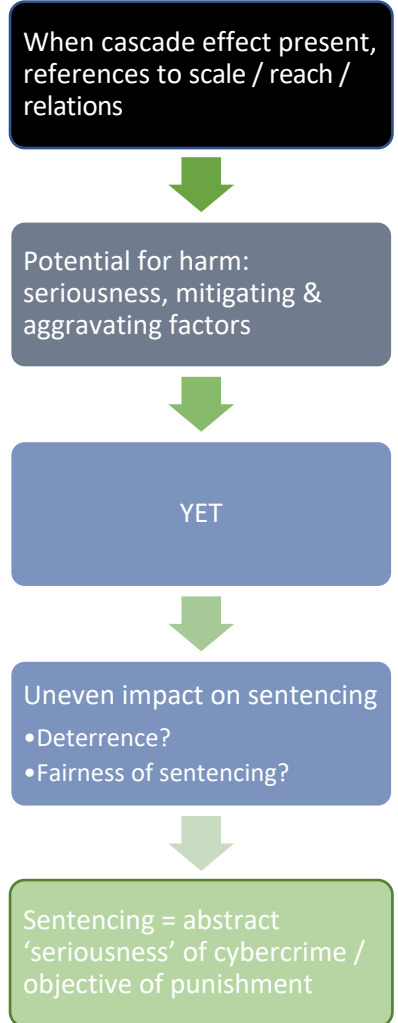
When cascade effect present, references to scale / reach / relations

Potential for harm: seriousness, mitigating & aggravating factors

YET

Uneven impact on sentencing
•Deterrence?
•Fairness of sentencing?

Sentencing = abstract ‘seriousness’ of cybercrime / objective of punishment